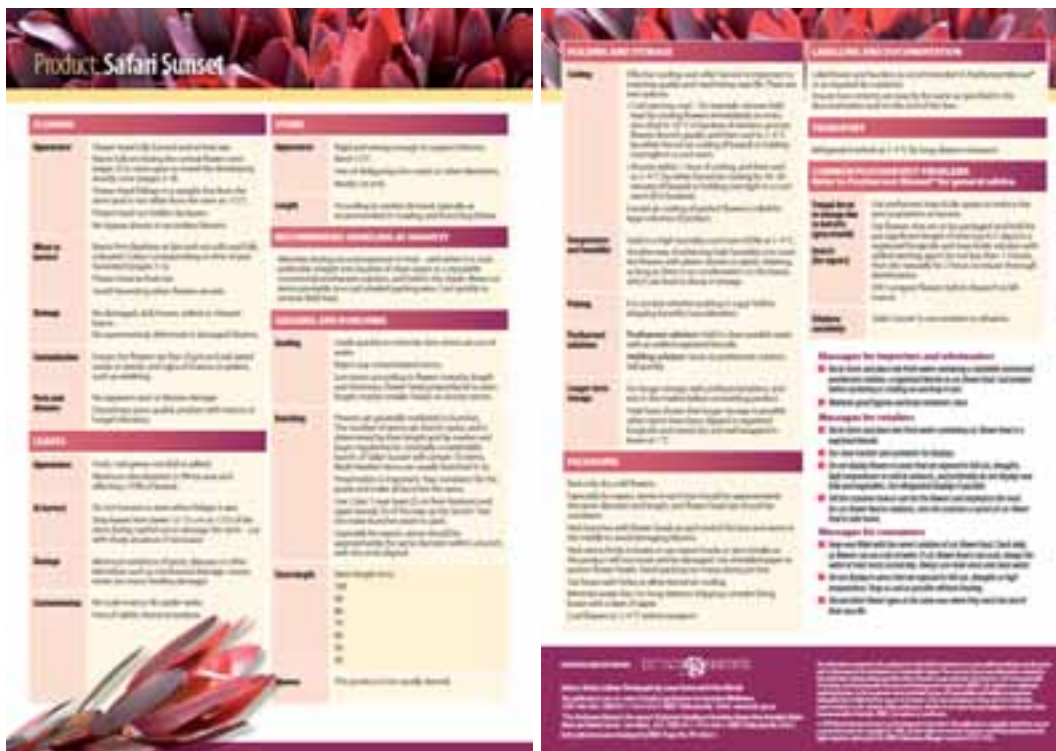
Product: Safari Sunset

FLOWERS

Appearance

Colour

Damage

Contamination

Pests and disease

LEAVES

Appearance

Damage

Contamination

STEMS

Appearance

Length

RECOMMENDED HANDLING AT MATURITY

GRADING AND BUNCHING

Grading

Bunching

Stem length

Number

PACKAGING

HOLDING AND STORAGE

Cooling

Temperature and humidity

Holding

Postharvest solutions

Longer term storage

LABELLING AND DOCUMENTATION

TRANSPORT

COMMON POSTHARVEST PROBLEMS

Messages for importers and wholesalers

Messages for retailers

Messages for consumers

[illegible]